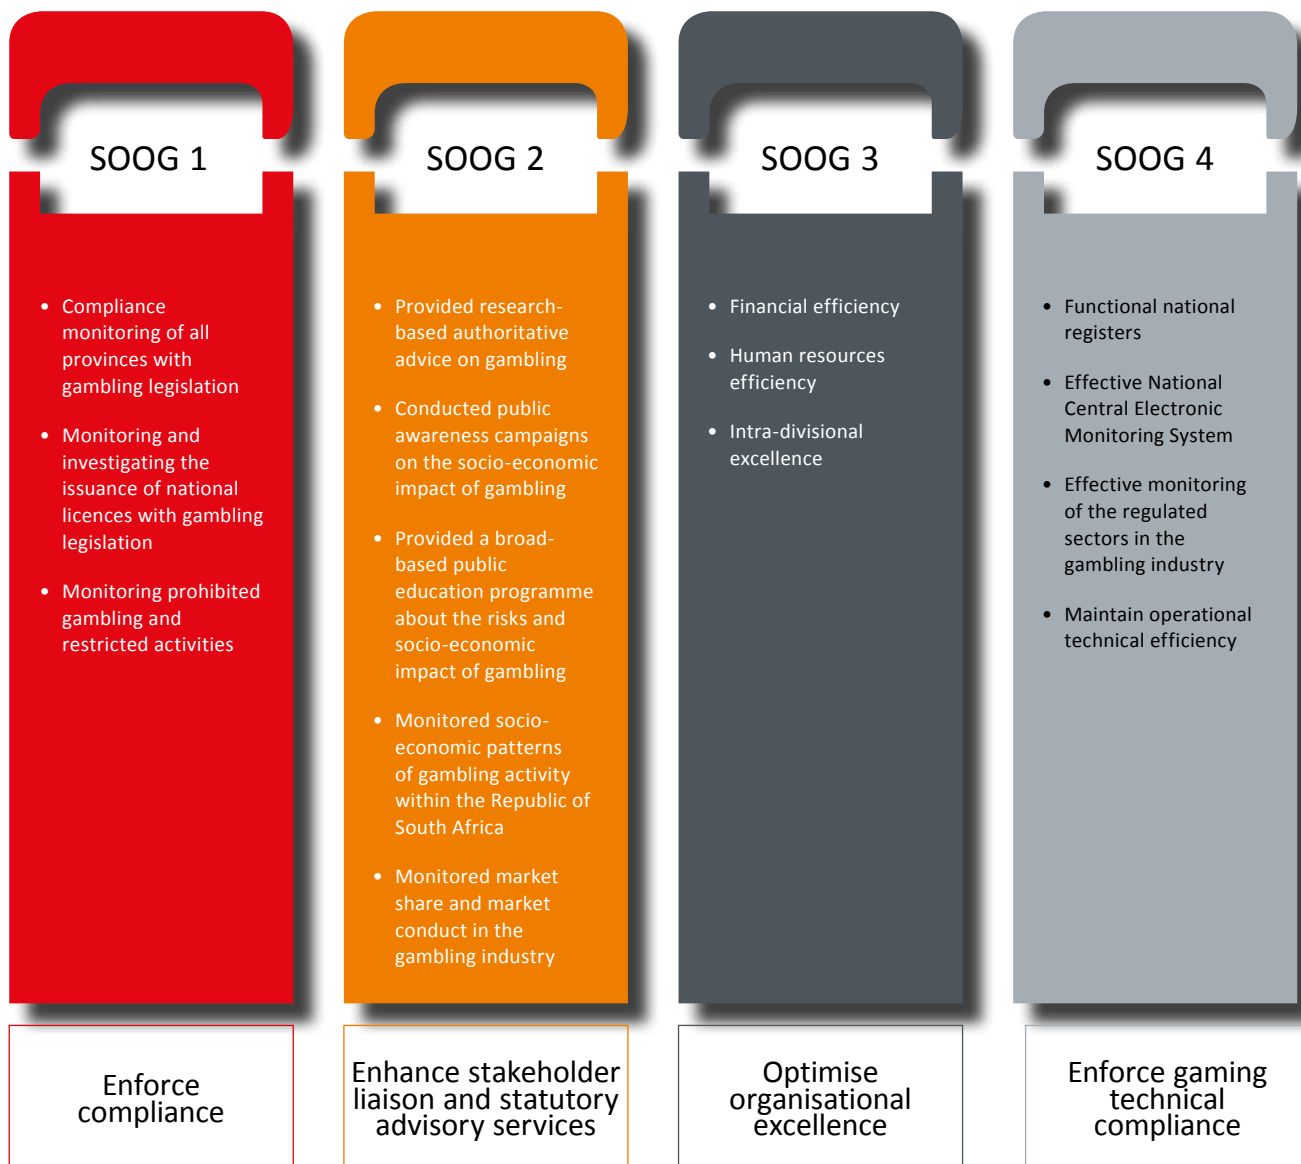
SOOG 1

- Compliance monitoring of all provinces with gambling legislation
- Monitoring and investigating the issuance of national licences with gambling legislation
- Monitoring prohibited gambling and restricted activities

Enforce compliance

SOOG 2

- Provided research-based authoritative advice on gambling
- Conducted public awareness campaigns on the socio-economic impact of gambling
- Provided a broad-based public education programme about the risks and socio-economic impact of gambling
- Monitored socio-economic patterns of gambling activity within the Republic of South Africa
- Monitored market share and market conduct in the gambling industry

Enhance stakeholder liaison and statutory advisory services

SOOG 3

- Financial efficiency
- Human resources efficiency
- Intra-divisional excellence

Optimise organisational excellence

SOOG 4

- Functional national registers
- Effective National Central Electronic Monitoring System
- Effective monitoring of the regulated sectors in the gambling industry
- Maintain operational technical efficiency

Enforce gaming technical compliance